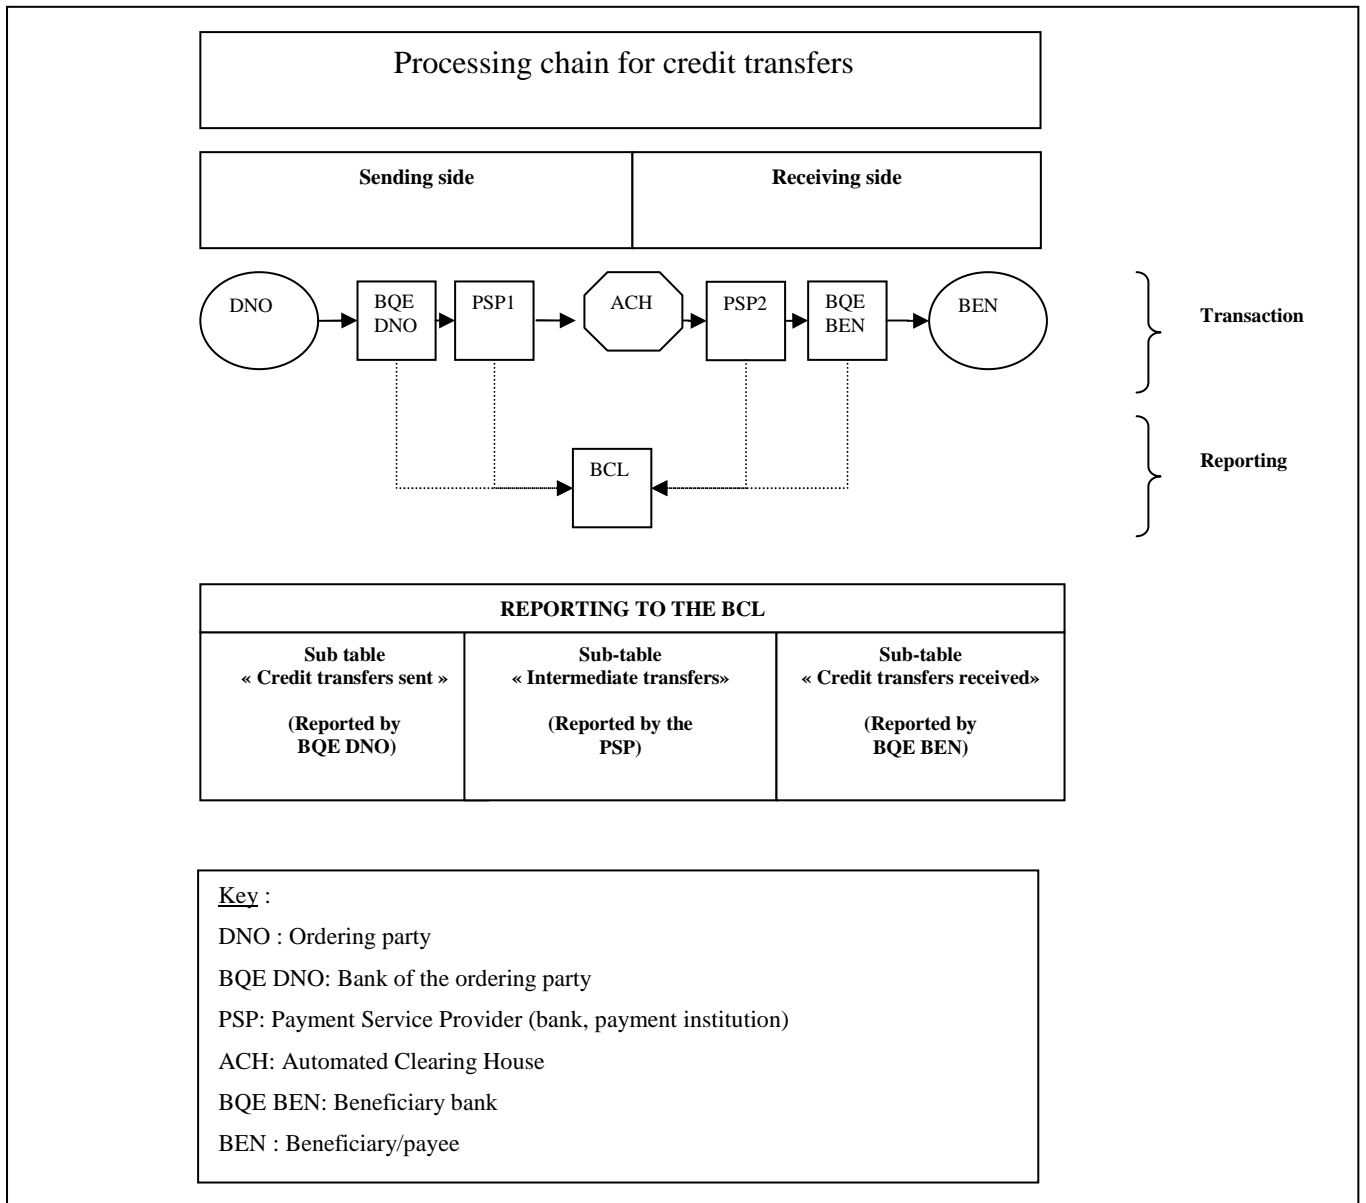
Processing chain for credit transfers

| Sending side | Receiving side |
|---|---|

DNO

BQE DNO

PSP1

ACH

PSP2

BQE BEN

BEN

Transaction

BCL

Reporting

| REPORTING TO THE BCL | | |
|---|---|---|
| Sub table « Credit transfers sent » (Reported by BQE DNO) | Sub-table « Intermediate transfers» (Reported by the PSP) | Sub-table « Credit transfers received» (Reported by BQE BEN) |

Key :

DNO : Ordering party

BQE DNO: Bank of the ordering party

PSP: Payment Service Provider (bank, payment institution)

ACH: Automated Clearing House

BQE BEN: Beneficiary bank

BEN : Beneficiary/payee